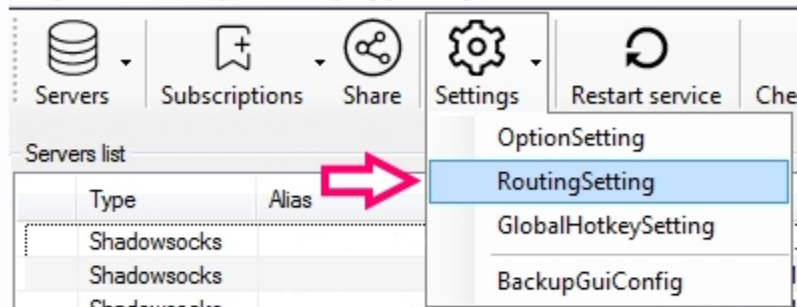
Servers Subscriptions Share Settings Restart service Che

Servers list

OptionSetting
RoutingSetting
GlobalHotkeySetting
BackupGuiConfig

| Type | Alias |
|---|---|
| Shadowsocks | |
| Shadowsocks | |
| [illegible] | |